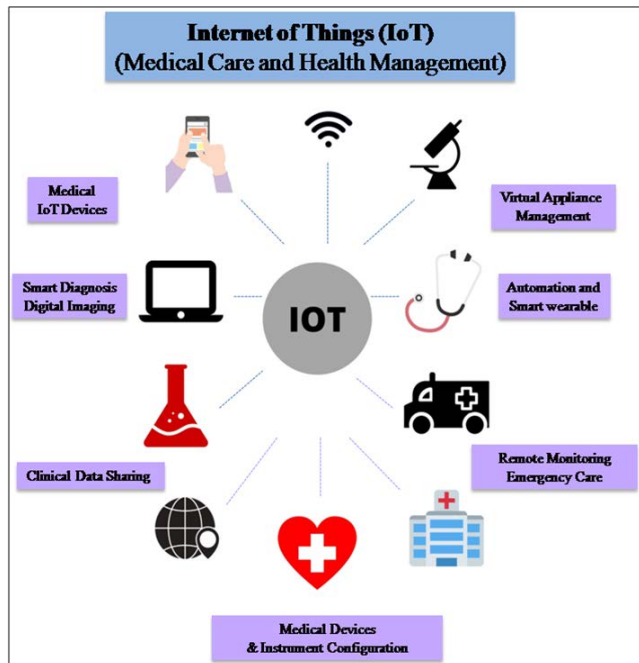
Internet of Things (IoT)
(Medical Care and Health Management)

Medical IoT Devices

Virtual Appliance Management

Smart Diagnosis Digital Imaging

IOT

Automation and Smart wearable

Clinical Data Sharing

Remote Monitoring Emergency Care

Medical Devices & Instrument Configuration